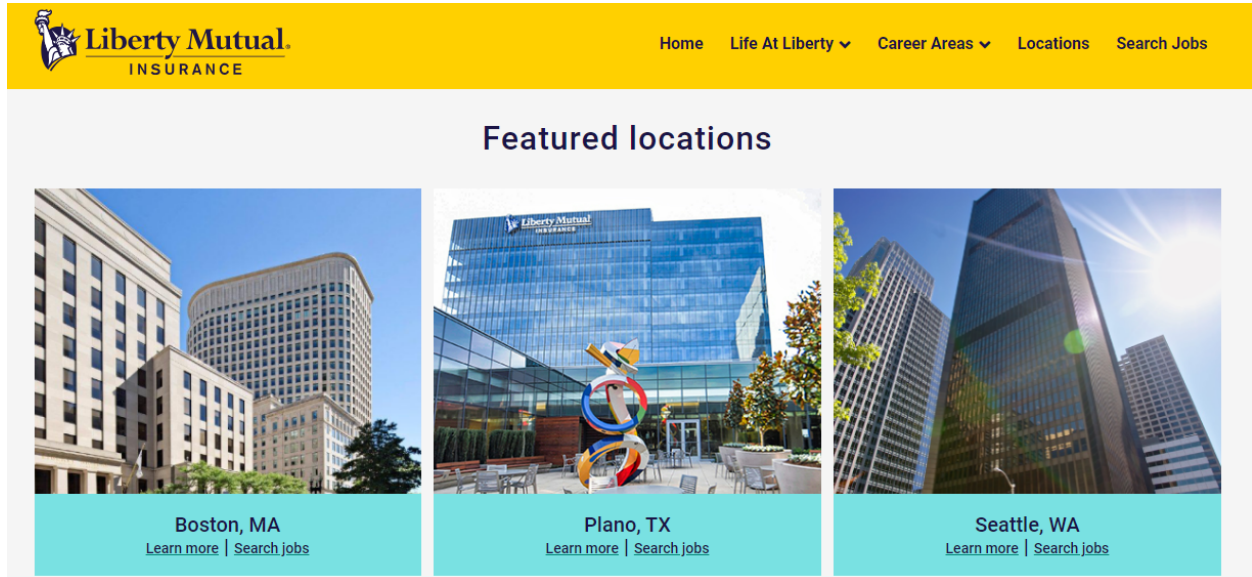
Liberty Mutual. INSURANCE

Home Life At Liberty Career Areas Locations Search Jobs

Featured locations

Liberty Mutual INSURANCE

Boston, MA
Learn more | Search jobs

Plano, TX
Learn more | Search jobs

Seattle, WA
Learn more | Search jobs